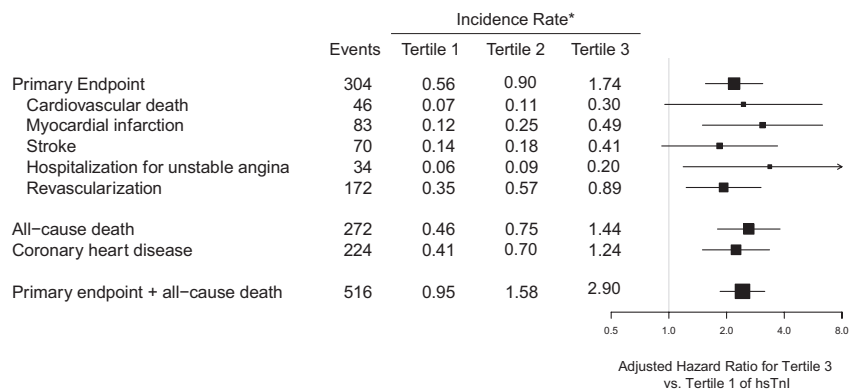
|  | Events | Incidence Rate* Tertile 1 | Tertile 2 | Tertile 3 |
|---|---|---|---|---|
| Primary Endpoint | 304 | 0.56 | 0.90 | 1.74 |
| Cardiovascular death | 46 | 0.07 | 0.11 | 0.30 |
| Myocardial infarction | 83 | 0.12 | 0.25 | 0.49 |
| Stroke | 70 | 0.14 | 0.18 | 0.41 |
| Hospitalization for unstable angina | 34 | 0.06 | 0.09 | 0.20 |
| Revascularization | 172 | 0.35 | 0.57 | 0.89 |
| All−cause death | 272 | 0.46 | 0.75 | 1.44 |
| Coronary heart disease | 224 | 0.41 | 0.70 | 1.24 |
| Primary endpoint + all−cause death | 516 | 0.95 | 1.58 | 2.90 |

0.5 1.0 2.0 4.0 8.0

Adjusted Hazard Ratio for Tertile 3 vs. Tertile 1 of hsTnI